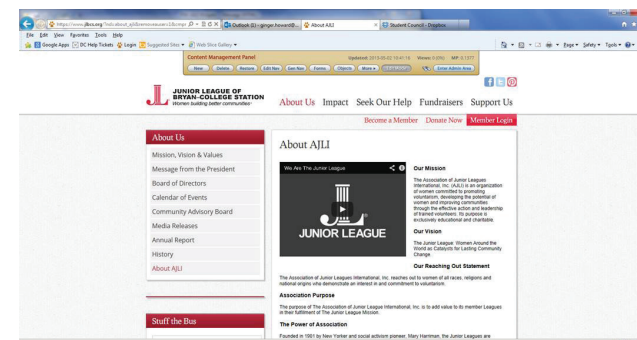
https://www.jlbcs.org/?nd=about_ajli&cmsviewuser=1&comp
Outlook (3) - ginger.howard@...
About AJLI
Student Council - Dropbox

File Edit View Favorites Tools Help
Google Apps
DC Help Tickets
Login
Suggested Sites
Web Slice Gallery

Page Safety Tools

Content Management Panel
Updated: 2013-05-02 10:41:18 Views: 5.09% MP: 0.1377
New Delete Restore Edit Nav Gen Nav Forms Objects More Enter Admin Area

JUNIOR LEAGUE OF BRYAN-COLLEGE STATION
Women building better communities

About Us Impact Seek Our Help Fundraisers Support Us

Become a Member Donate Now Member Login

About Us
Mission, Vision & Values
Message from the President
Board of Directors
Calendar of Events
Community Advisory Board
Media Releases
Annual Report
History
About AJLI

Stuff the Bus

About AJLI

We Are The Junior League
JUNIOR LEAGUE

Our Mission
The Association of Junior Leagues International, Inc. (AJLI) is an organization of women committed to promoting voluntarism, developing the potential of women and improving communities through the effective action and leadership of trained volunteers. Its purpose is exclusively educational and charitable.

Our Vision
The Junior League: Women Around the World as Catalysts for Lasting Community Change.

Our Reaching Out Statement
The Association of Junior Leagues International, Inc. reaches out to women of all races, religions and national origins who demonstrate an interest in and commitment to voluntarism.

Association Purpose
The purpose of The Association of Junior League International, Inc. is to add value to its member Leagues in their fulfillment of The Junior League Mission.

The Power of Association
Founded in 1901 by New Yorker and social activism pioneer, Mary Harriman, the Junior Leagues are